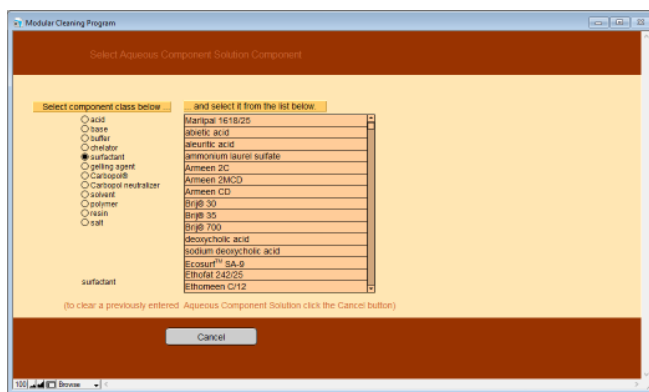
Modular Cleaning Program

Select Aqueous Component Solution Component

Select component class below

and select it from the list below.

acid
base
buffer
chelator
surfactant
gelling agent
Carbopol®
Carbopol neutralizer
solvent
polymer
resin
salt

Marlipal 1618/25
abietic acid
aleuritic acid
ammonium laurel sulfate
Armeen 2C
Armeen 2MCD
Armeen CD
Brij® 30
Brij® 35
Brij® 700
deoxycholic acid
sodium deoxycholic acid
Ecosurf$^{TM}$ SA-9
Ethofat 242/25
Ethomeen C/12

surfactant

(to clear a previously entered Aqueous Component Solution click the Cancel button)

Cancel

100 Browse